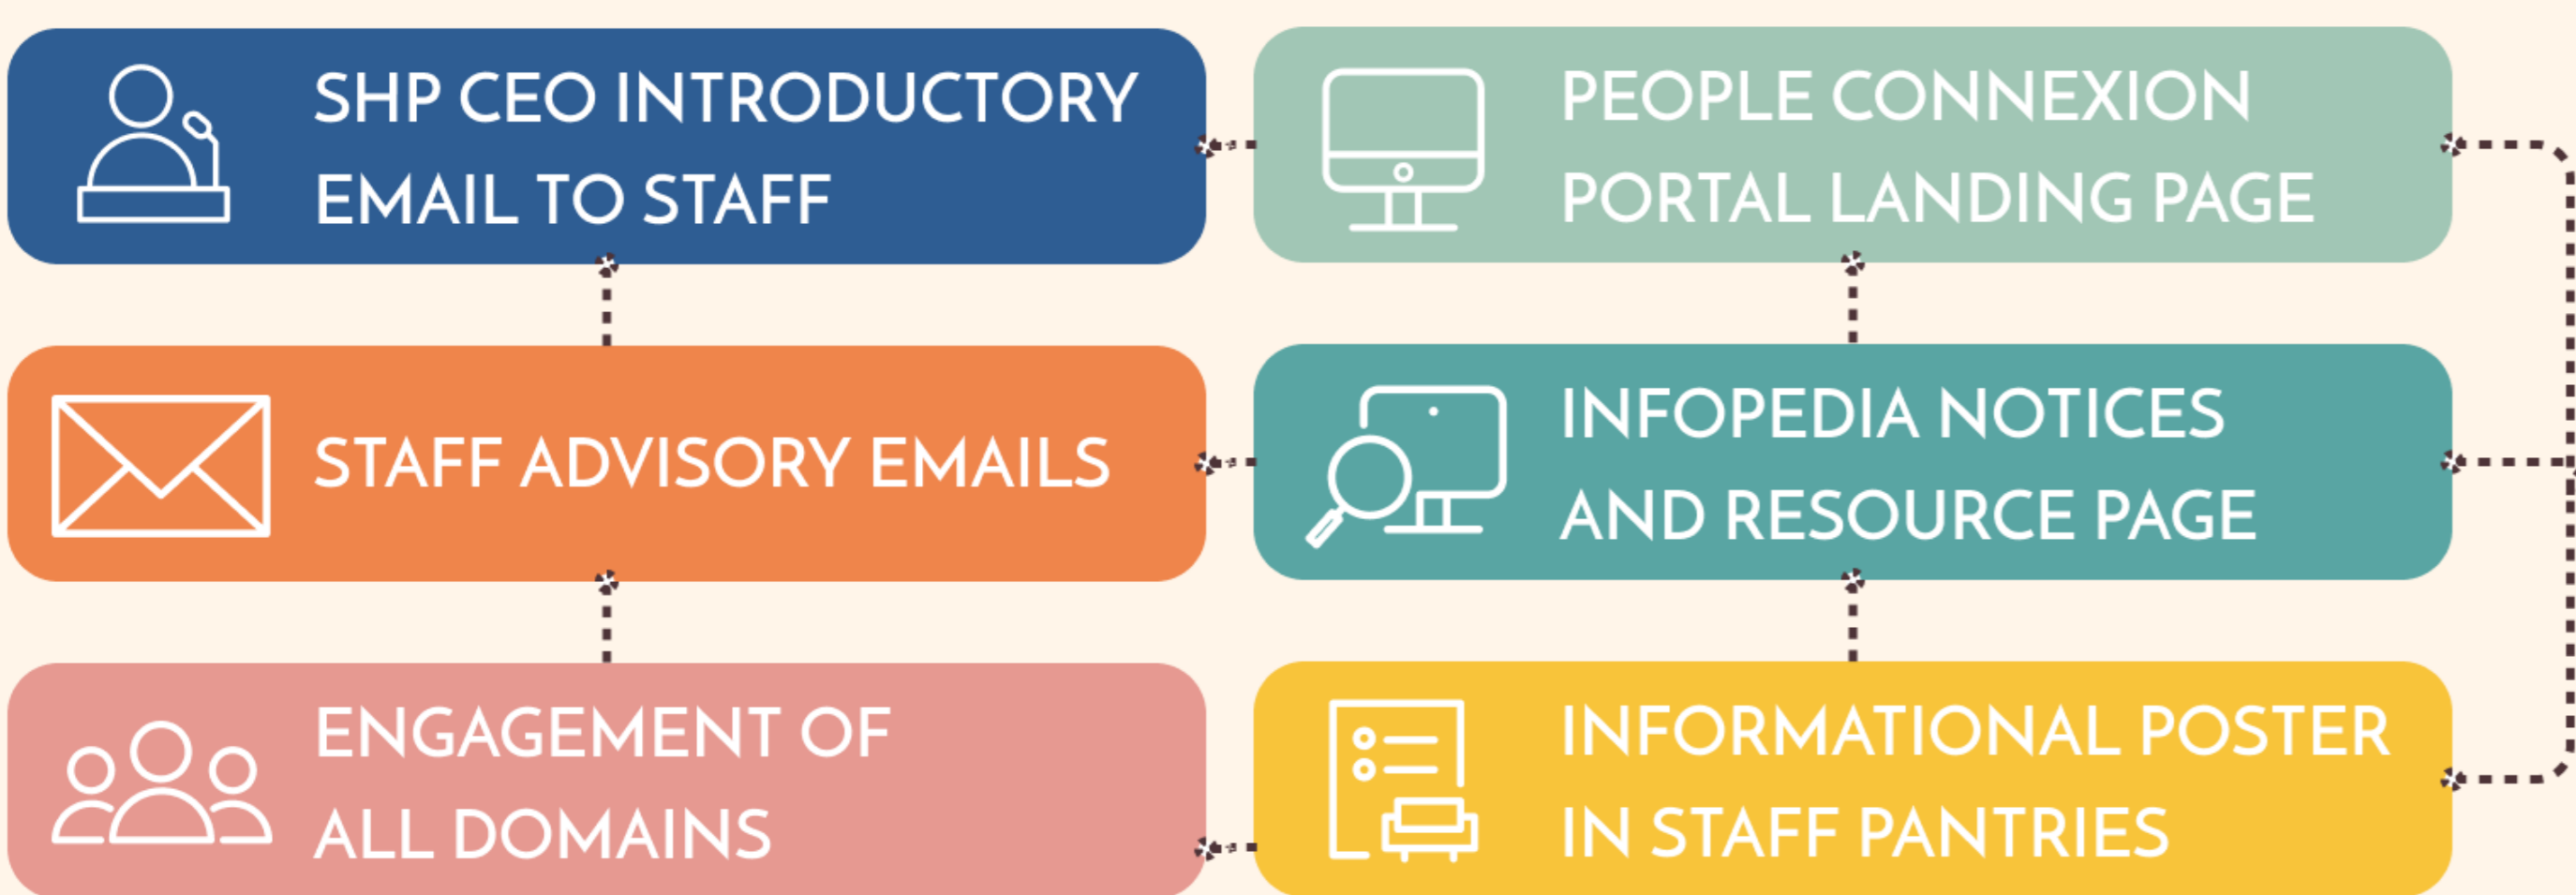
SHP CEO INTRODUCTORY EMAIL TO STAFF

PEOPLE CONNEXION PORTAL LANDING PAGE

STAFF ADVISORY EMAILS

INFOPEDIA NOTICES AND RESOURCE PAGE

ENGAGEMENT OF ALL DOMAINS

INFORMATIONAL POSTER IN STAFF PANTRIES